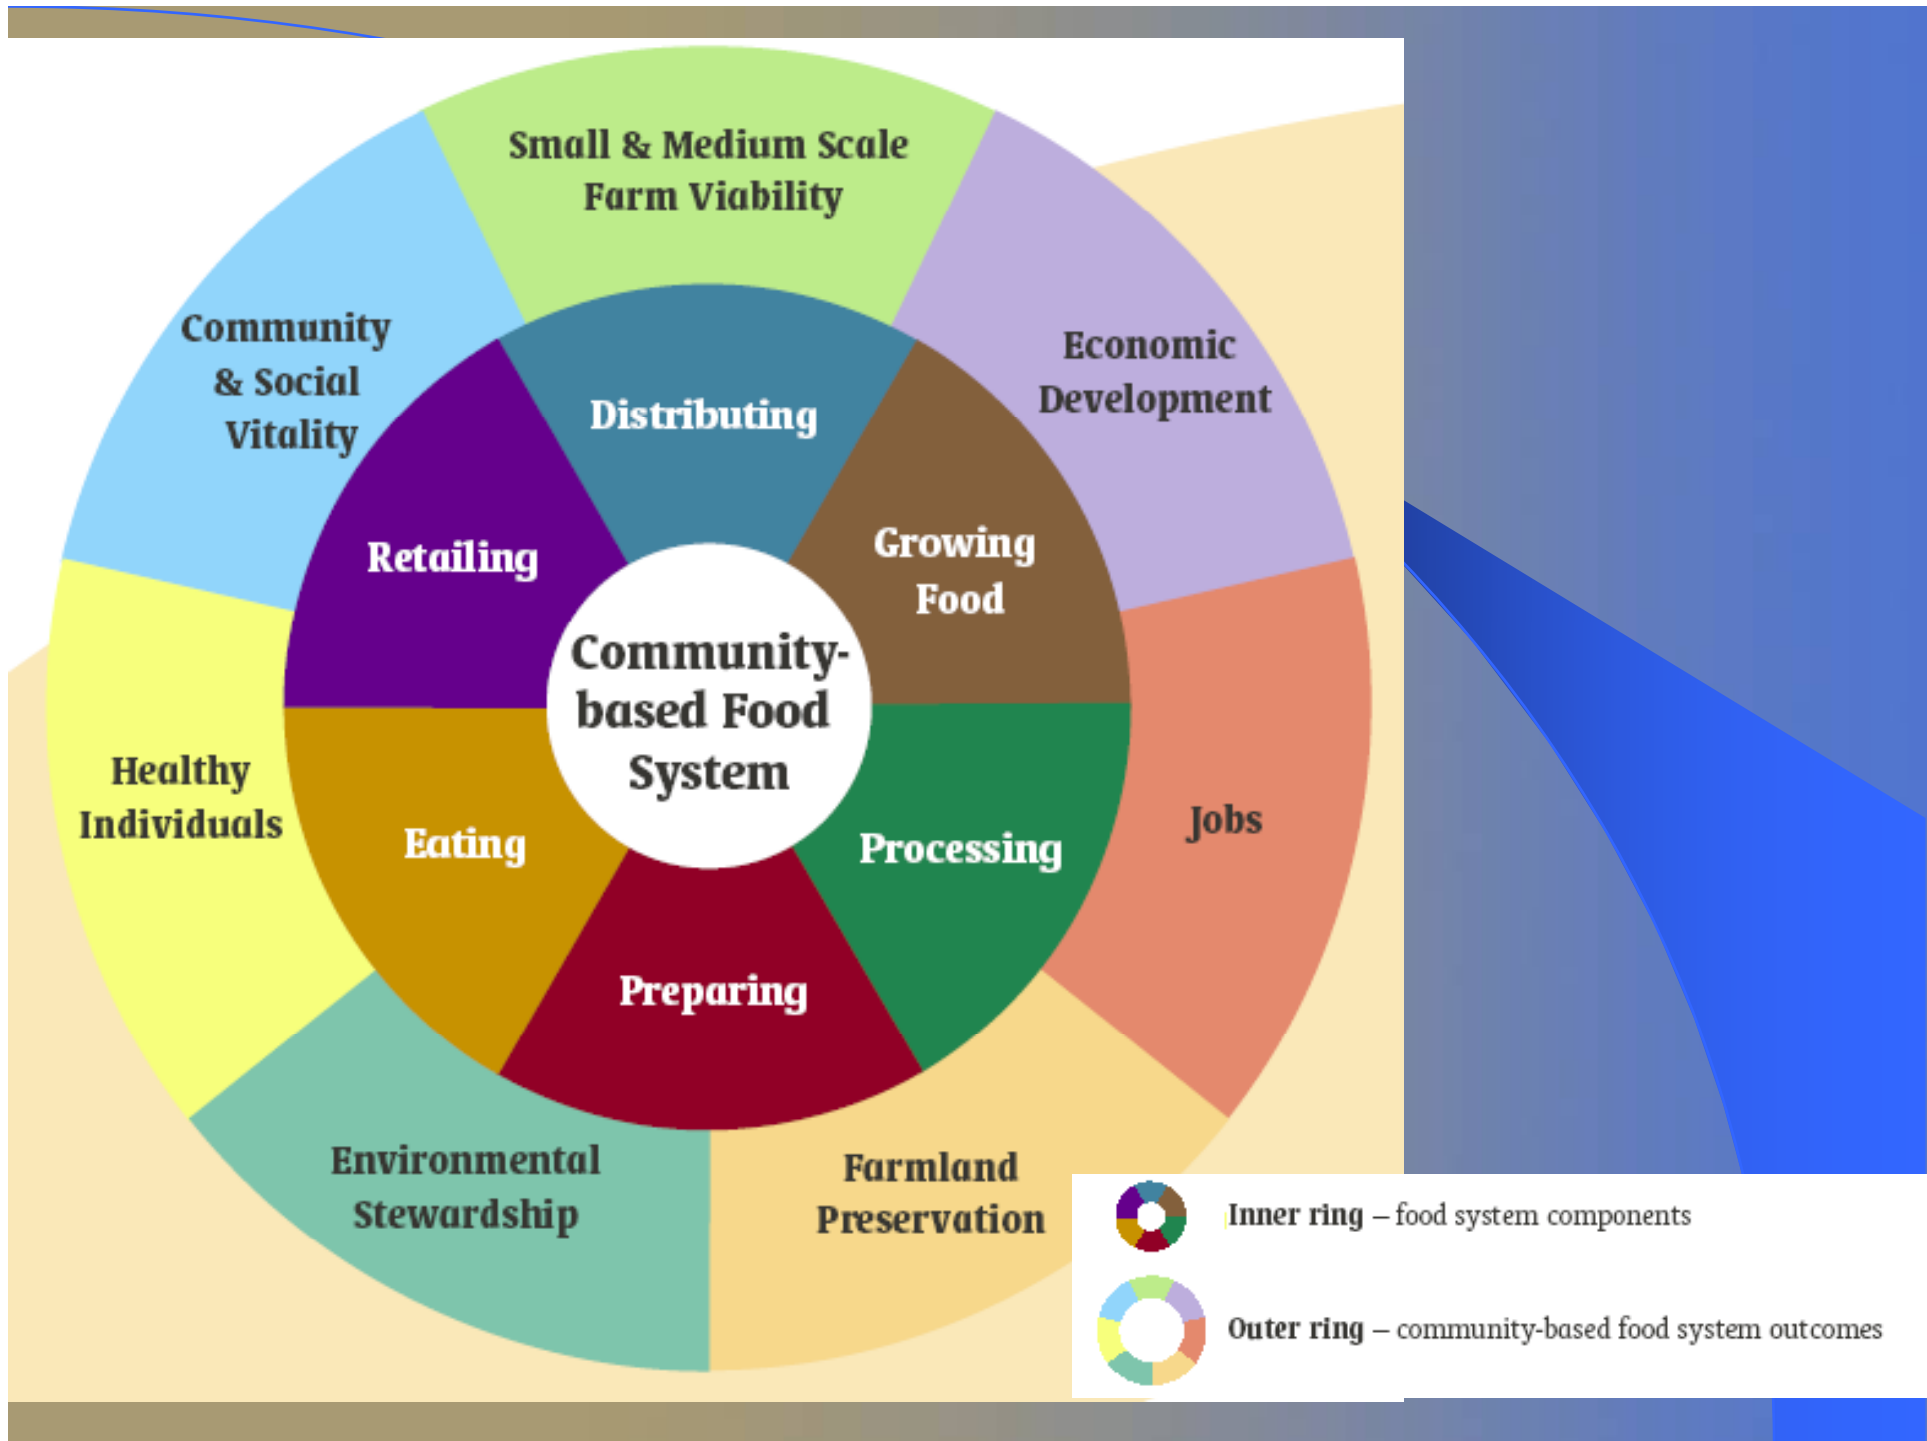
Small & Medium Scale Farm Viability

Economic Development

Jobs

Farmland Preservation

Environmental Stewardship

Healthy Individuals

Community & Social Vitality

Distributing

Growing Food

Processing

Preparing

Eating

Retailing

Community-based Food System

Inner ring – food system components

Outer ring – community-based food system outcomes